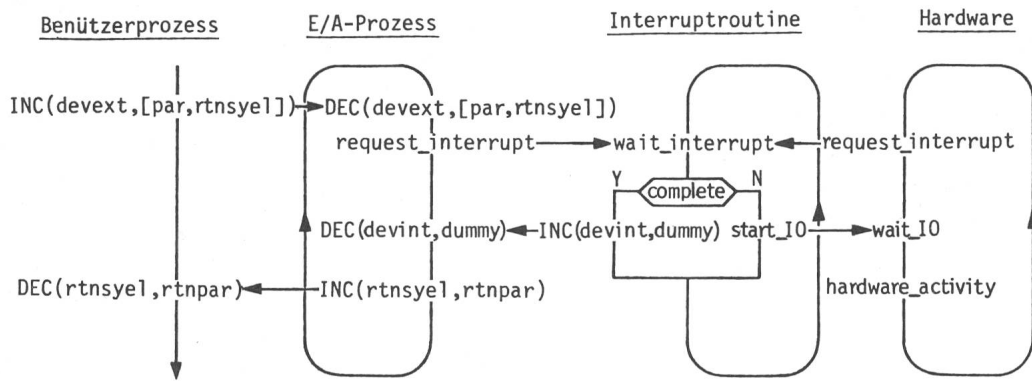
Benützerprozess

E/A-Prozess

Interruptroutine

Hardware

INC(devext,[par,rtnsyel])

DEC(devext,[par,rtnsyel])

request_interrupt

wait_interrupt

request_interrupt

Y

complete

N

DEC(devint,dummy)

INC(devint,dummy)

start_IO

wait_IO

DEC(rtnsyel,rtnpar)

INC(rtnsyel,rtnpar)

hardware_activity